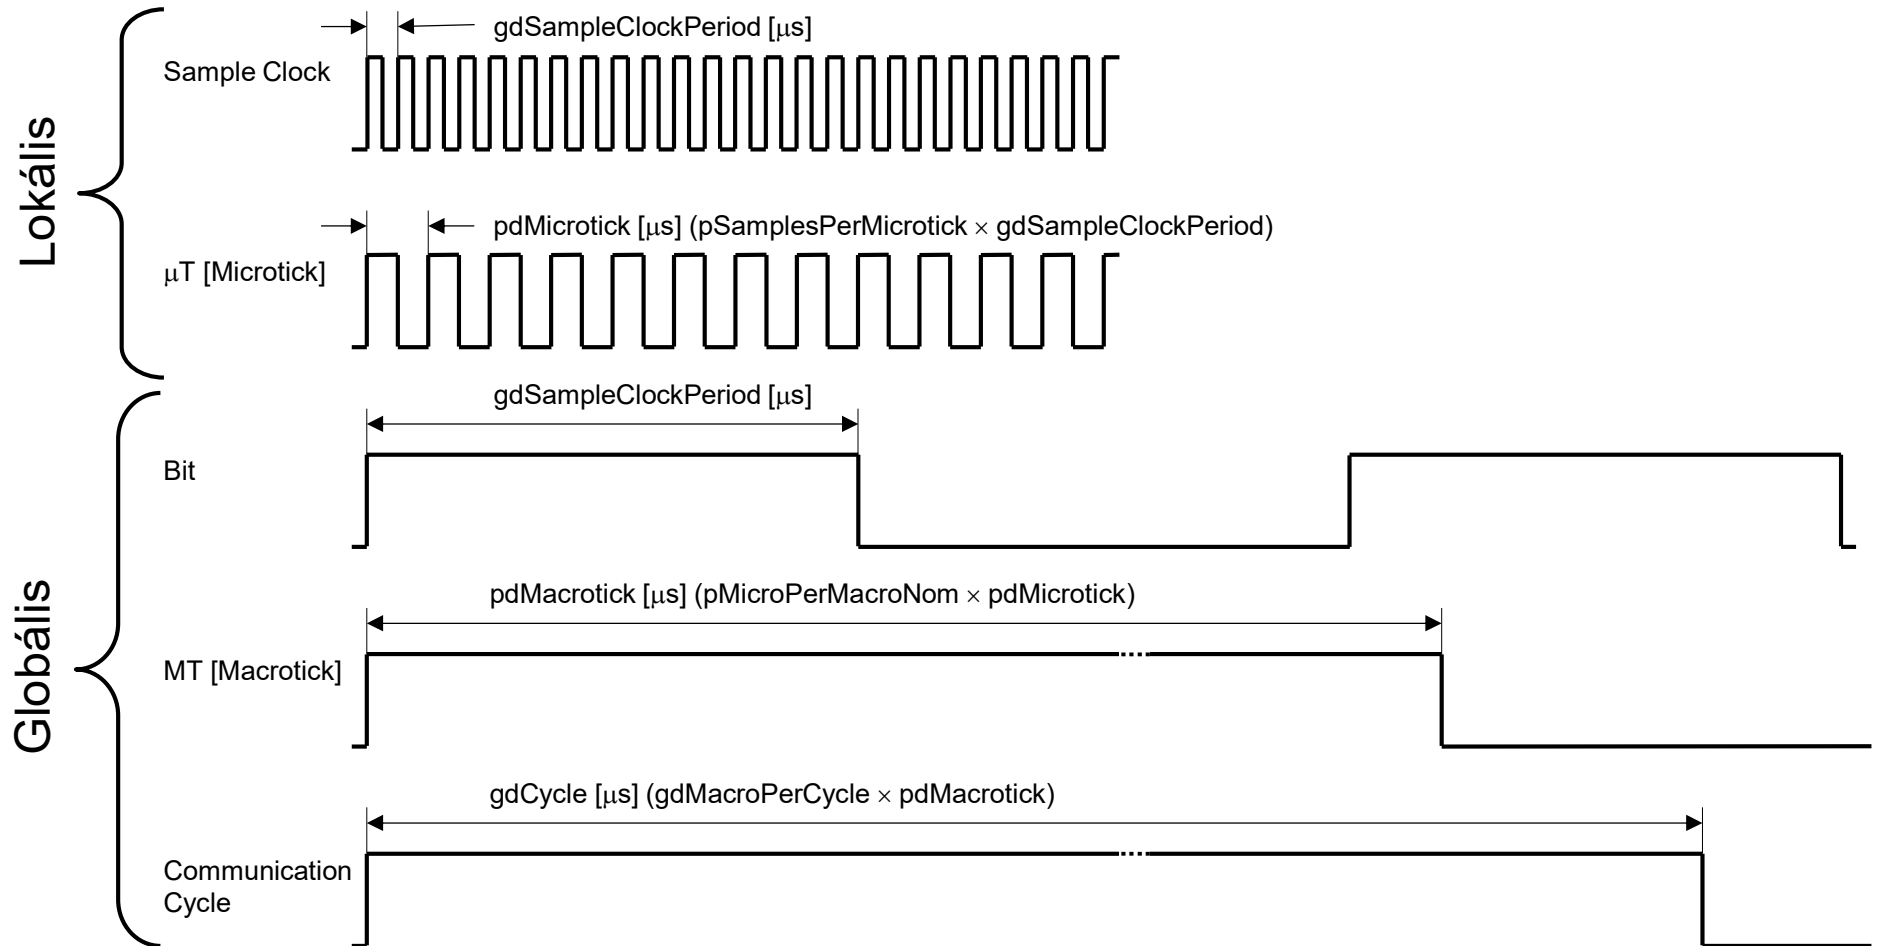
Lokális

Sample Clock

gdSampleClockPeriod [μs]

μT [Microtick]

pdMicrotick [μs] (pSamplesPerMicrotick × gdSampleClockPeriod)

Globális

gdSampleClockPeriod [μs]

Bit

pdMacrotick [μs] (pMicroPerMacroNom × pdMicrotick)

MT [Macrotick]

gdCycle [μs] (gdMacroPerCycle × pdMacrotick)

Communication Cycle